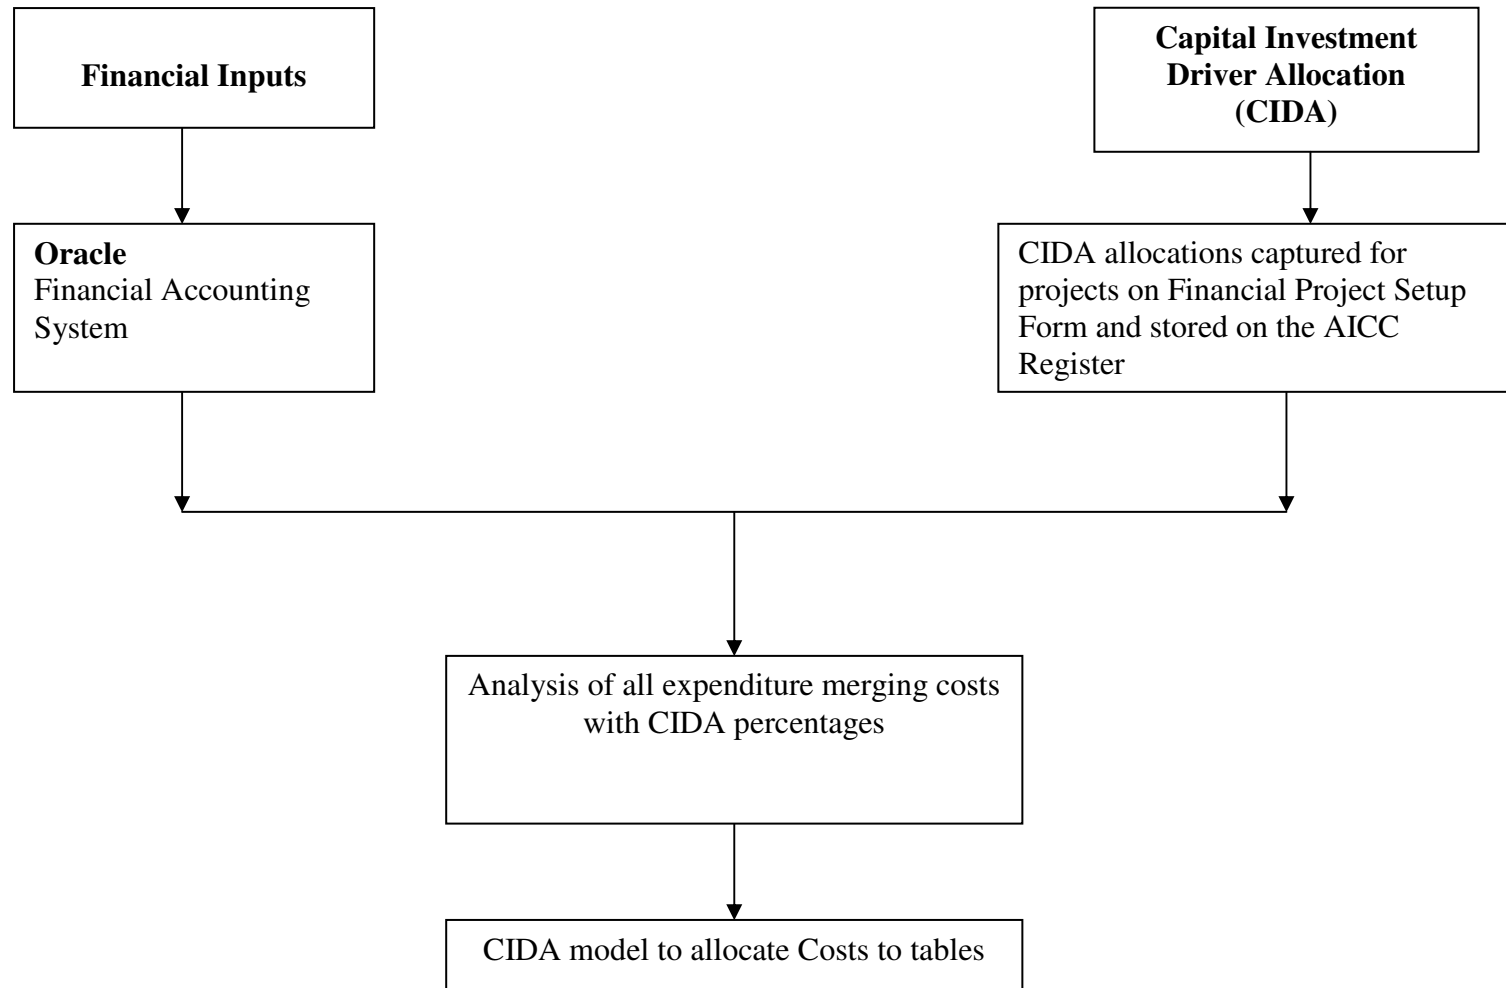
Financial Inputs

Capital Investment Driver Allocation (CIDA)

Oracle
Financial Accounting System

CIDA allocations captured for projects on Financial Project Setup Form and stored on the AICC Register

Analysis of all expenditure merging costs with CIDA percentages

CIDA model to allocate Costs to tables